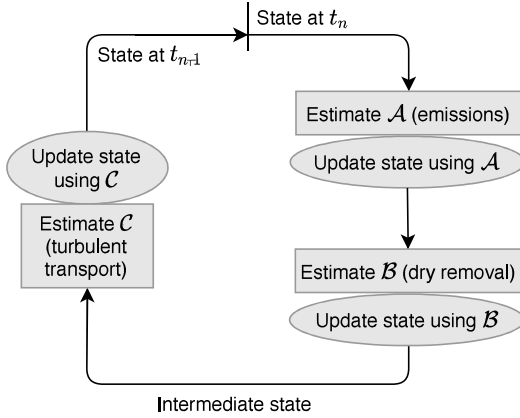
State at $t_n$

State at $t_{n+1}$

Estimate $\mathcal{A}$ (emissions)

Update state using $\mathcal{A}$

Estimate $\mathcal{B}$ (dry removal)

Update state using $\mathcal{B}$

Intermediate state

Estimate $\mathcal{C}$ (turbulent transport)

Update state using $\mathcal{C}$